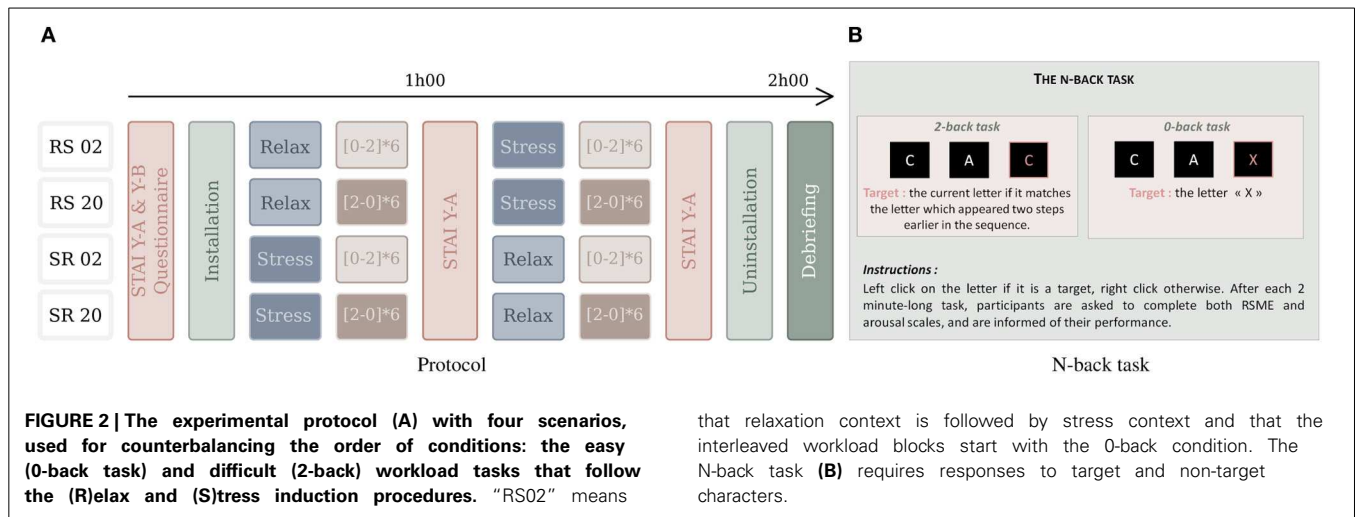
A

1h00

2h00

RS 02

RS 20

SR 02

SR 20

STAI Y-A & Y-B Questionnaire

Installation

Relax

Relax

Stress

Stress

[0-2]*6

[2-0]*6

[0-2]*6

[2-0]*6

STAI Y-A

Stress

Stress

Relax

Relax

[0-2]*6

[2-0]*6

[0-2]*6

[2-0]*6

STAI Y-A

Uninstallation

Debriefing

Protocol

B

THE N-BACK TASK

2-back task

C A C

Target : the current letter if it matches the letter which appeared two steps earlier in the sequence.

0-back task

C A X

Target : the letter « X »

Instructions :

Left click on the letter if it is a target, right click otherwise. After each 2 minute-long task, participants are asked to complete both RSME and arousal scales, and are informed of their performance.

N-back task

FIGURE 2 | The experimental protocol (A) with four scenarios, used for counterbalancing the order of conditions: the easy (0-back task) and difficult (2-back) workload tasks that follow the (R)elax and (S)tress induction procedures. "RS02" means that relaxation context is followed by stress context and that the interleaved workload blocks start with the 0-back condition. The N-back task (B) requires responses to target and non-target characters.